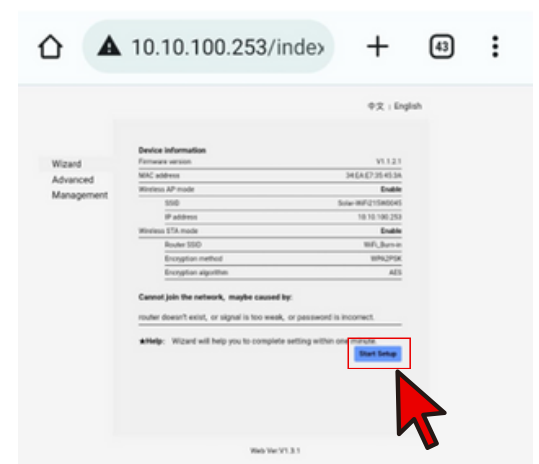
10.10.100.253/index

43

中文 : English

Wizard
Advanced
Management

Device information

| Firmware version | V1.1.2.1 |
|---|---|
| MAC address | 34:EA:E7:35:45:3A |
| Wireless AP mode | Enable |
| SSID | Solar-WiFi215W0045 |
| IP address | 10.10.100.253 |
| Wireless STA mode | Enable |
| Router SSID | WiFi_Burn-in |
| Encryption method | WPA2PSK |
| Encryption algorithm | AES |

Cannot join the network, maybe caused by:

router doesn't exist, or signal is too weak, or password is incorrect.

★Help: Wizard will help you to complete setting within one minute.

Start Setup

Web Ver:V1.3.1